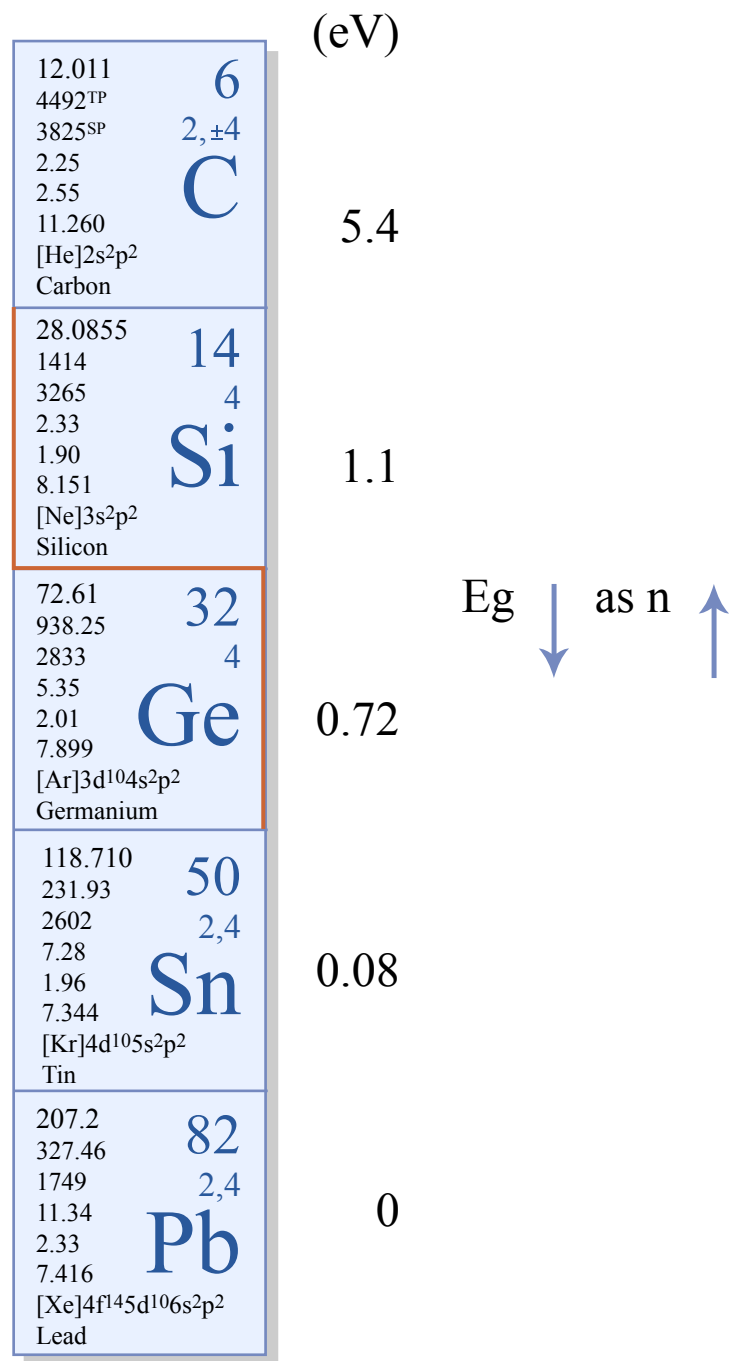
(eV)

12.011
4492$^{TP}$
3825$^{SP}$
2.25
2.55
11.260
[He]2s$^2$p$^2$
Carbon
6
2, ±4
C

5.4

28.0855
1414
3265
2.33
1.90
8.151
[Ne]3s$^2$p$^2$
Silicon
14
4
Si

1.1

Eg ↓ as n ↑

72.61
938.25
2833
5.35
2.01
7.899
[Ar]3d$^{10}$4s$^2$p$^2$
Germanium
32
4
Ge

0.72

118.710
231.93
2602
7.28
1.96
7.344
[Kr]4d$^{10}$5s$^2$p$^2$
Tin
50
2,4
Sn

0.08

207.2
327.46
1749
11.34
2.33
7.416
[Xe]4f$^{14}$5d$^{10}$6s$^2$p$^2$
Lead
82
2,4
Pb

0